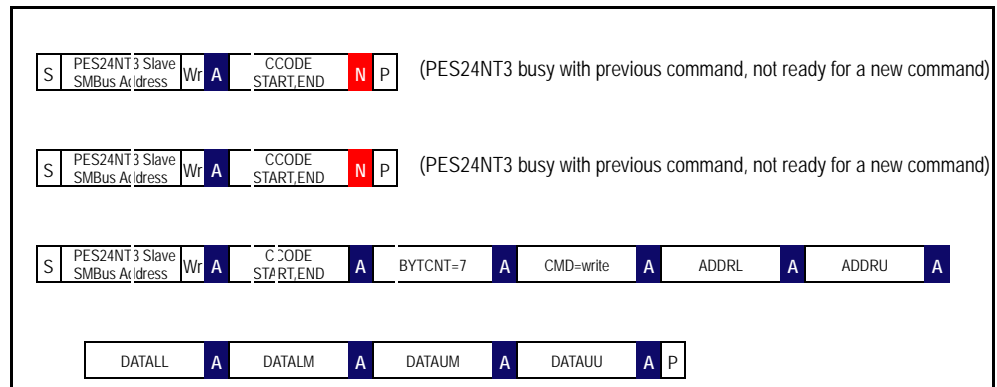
S | PES24NT3 Slave SMBus Address | Wr | A | CCODE START,END | N | P (PES24NT3 busy with previous command, not ready for a new command)

S | PES24NT3 Slave SMBus Address | Wr | A | CCODE START,END | N | P (PES24NT3 busy with previous command, not ready for a new command)

S | PES24NT3 Slave SMBus Address | Wr | A | CCODE START,END | A | BYTCNT=7 | A | CMD=write | A | ADDRL | A | ADDRU | A

DATALL | A | DATALM | A | DATAUM | A | DATAUU | A | P